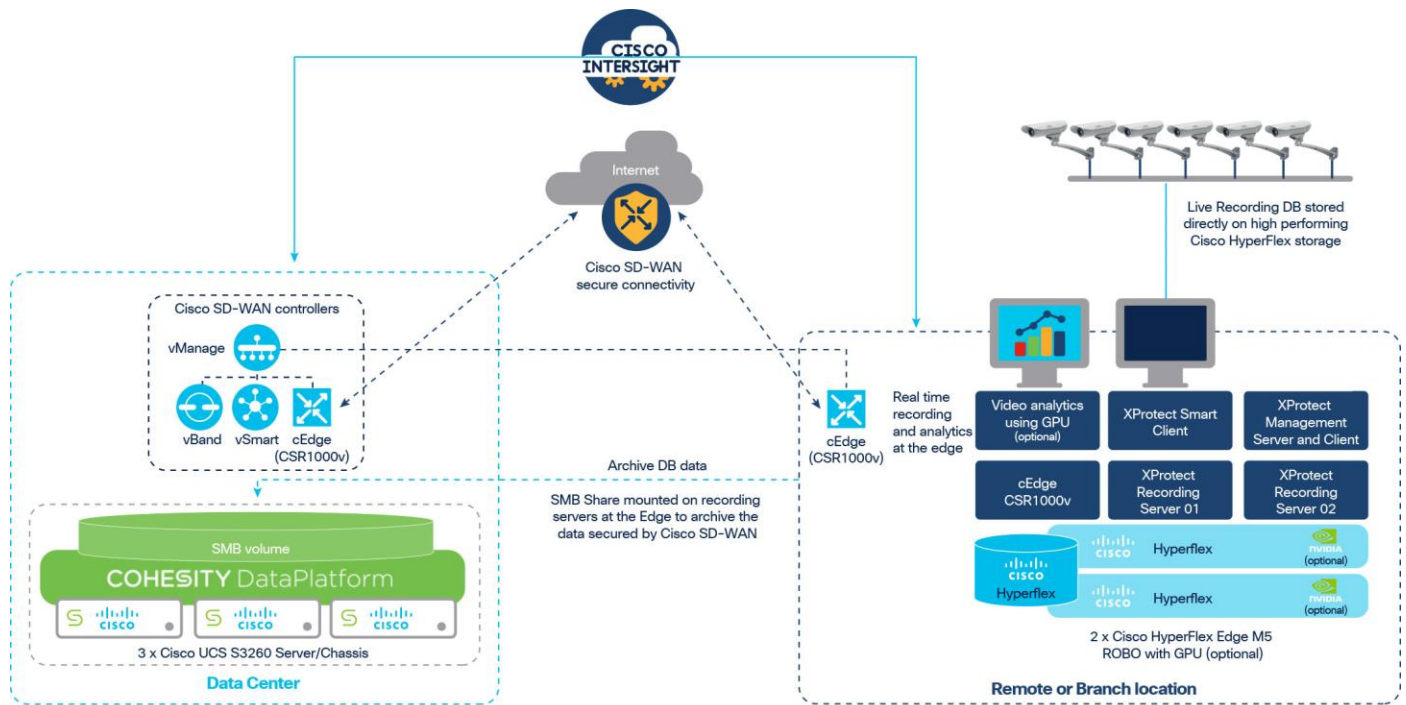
CISCO INTERSIGHT

Internet

Cisco SD-WAN secure connectivity

Live Recording DB stored directly on high performing Cisco HyperFlex storage

Cisco SD-WAN controllers

vManage

vBand

vSmart

cEdge (CSR1000v)

cEdge (CSR1000v)

Real time recording and analytics at the edge

Video analytics using GPU (optional)

XProtect Smart Client

XProtect Management Server and Client

cEdge CSR1000v

XProtect Recording Server 01

XProtect Recording Server 02

Archive DB data

SMB Share mounted on recording servers at the Edge to archive the data secured by Cisco SD-WAN

SMB volume

COHESITY DataPlatform

CISCO

CISCO

CISCO

3 x Cisco UCS S3260 Server/Chassis

Data Center

CISCO

Hyperflex

CISCO

Hyperflex

NVIDIA (optional)

CISCO

Hyperflex

NVIDIA (optional)

2 x Cisco HyperFlex Edge M5 ROBO with GPU (optional)

Remote or Branch location